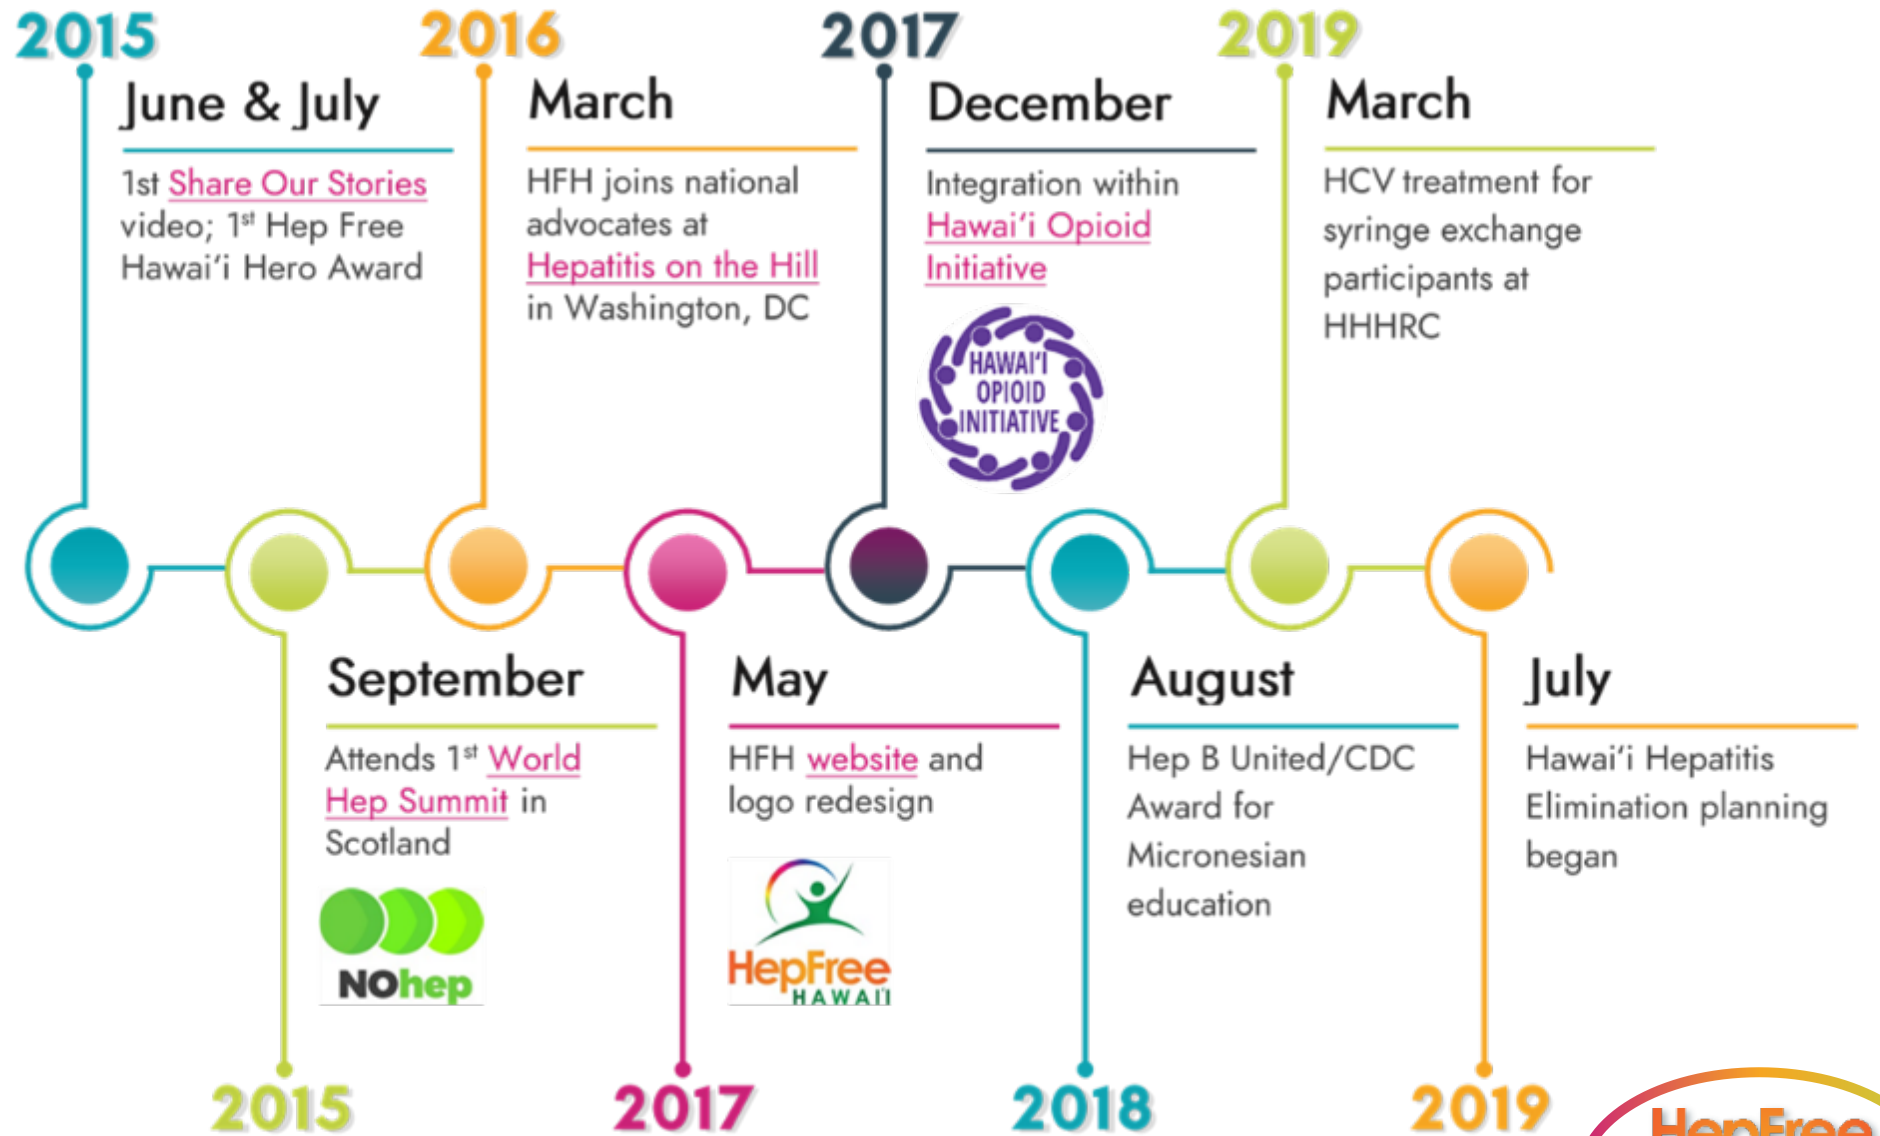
2015
June & July
1st Share Our Stories video; 1st Hep Free Hawai'i Hero Award

2016
March
HFH joins national advocates at Hepatitis on the Hill in Washington, DC

2017
December
Integration within Hawai'i Opioid Initiative

HAWAI'I OPIOID INITIATIVE

2019
March
HCV treatment for syringe exchange participants at HHHRC

September
Attends 1st World Hep Summit in Scotland

NOhep

2015

May
HFH website and logo redesign

HepFree HAWAI'I

2017

August
Hep B United/CDC Award for Micronesian education

2018

July
Hawai'i Hepatitis Elimination planning began

2019

HepFree